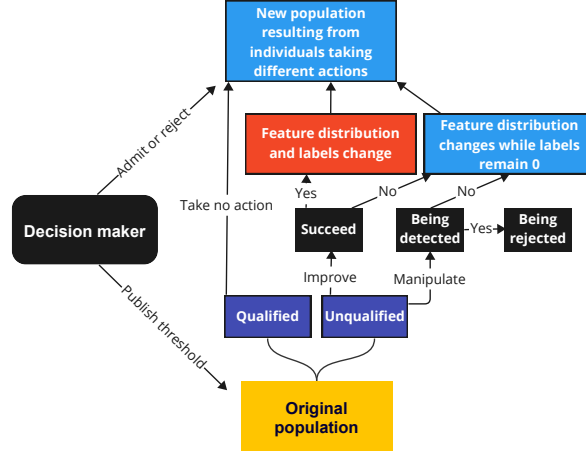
New population resulting from individuals taking different actions

Feature distribution and labels change

Feature distribution changes while labels remain 0

Admit or reject

Decision maker

Take no action

Yes

No

No

Succeed

Being detected

Yes

Being rejected

Improve

Manipulate

Publish threshold

Qualified

Unqualified

Original population